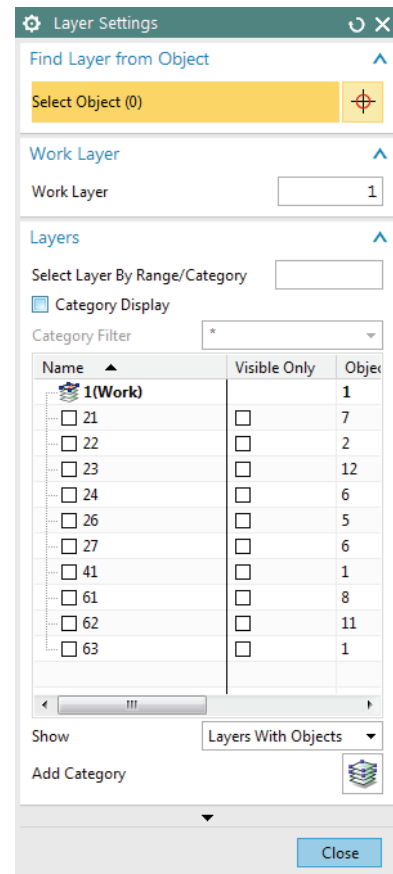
Layer Settings

Find Layer from Object

Select Object (0)

Work Layer

Work Layer 1

Layers

Select Layer By Range/Category

Category Display

Category Filter *

| Name | Visible Only | Objec |
|---|---|---|
| 1(Work) | | 1 |
| 21 | | 7 |
| 22 | | 2 |
| 23 | | 12 |
| 24 | | 6 |
| 26 | | 5 |
| 27 | | 6 |
| 41 | | 1 |
| 61 | | 8 |
| 62 | | 11 |
| 63 | | 1 |

Show Layers With Objects

Add Category

Close